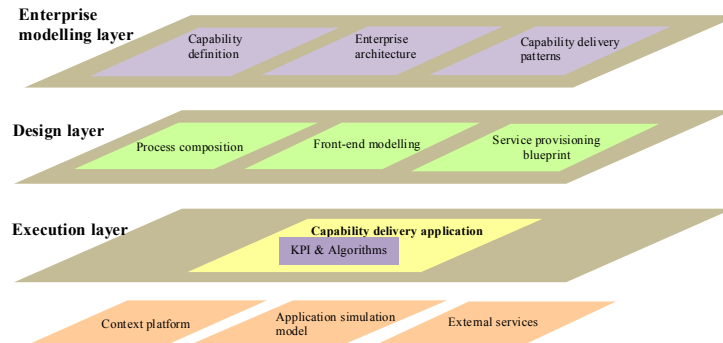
Enterprise modelling layer

Capability definition

Enterprise architecture

Capability delivery patterns

Design layer

Process composition

Front-end modelling

Service provisioning blueprint

Execution layer

Capability delivery application

KPI & Algorithms

Context platform

Application simulation model

External services